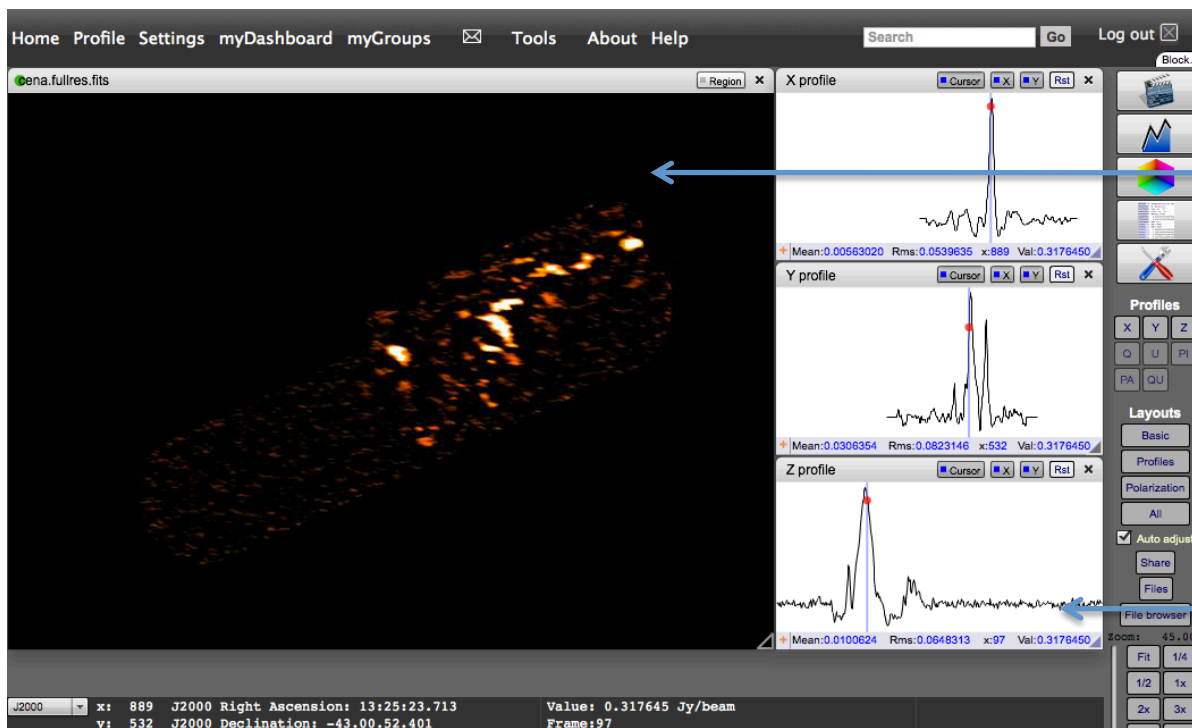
Home Profile Settings myDashboard myGroups ✉ Tools About Help

Search Go

Log out ☒

Block.

cena.fullres.fits

Region ✕

X profile Cursor X Y Rst ✕

+ Mean:0.00563020 Rms:0.0539635 x:889 Val:0.3176450

Y profile Cursor X Y Rst ✕

+ Mean:0.0306354 Rms:0.0823146 x:532 Val:0.3176450

Z profile Cursor X Y Rst ✕

+ Mean:0.0100624 Rms:0.0648313 x:97 Val:0.3176450

Profiles

X Y Z

Q U PI

PA QU

Layouts

Basic

Profiles

Polarization

All

Auto adjus

Share

Files

File browser

Zoom: 45.0

Fit 1/4

1/2 1x

2x 3x

J2000

x: 889 J2000 Right Ascension: 13:25:23.713

y: 532 J2000 Declination: -43.00.52.401

Value: 0.317645 Jy/beam

Frame:97